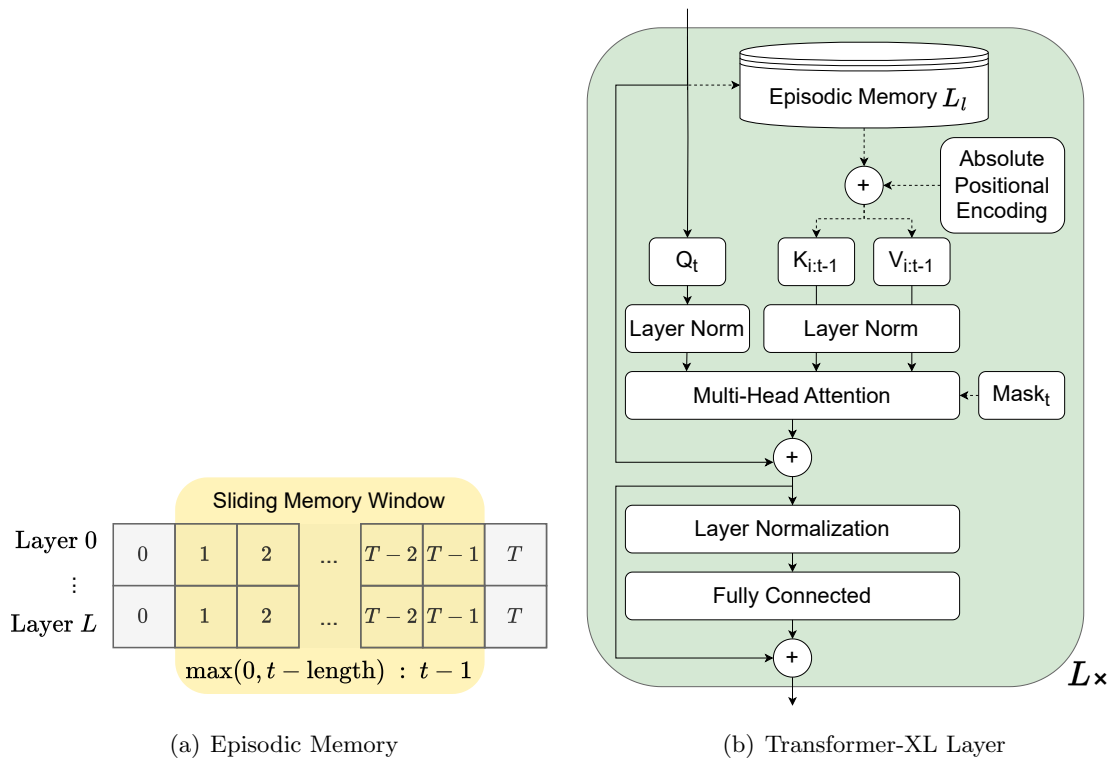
Sliding Memory Window

Layer 0
⋮
Layer $L$

| 0 | 1 | 2 | ... | $T-2$ | $T-1$ | $T$ |
|---|---|---|---|---|---|---|
| 0 | 1 | 2 | ... | $T-2$ | $T-1$ | $T$ |

$\max(0, t - \text{length}) \; : \; t-1$

(a) Episodic Memory

Episodic Memory $L_l$

+

Absolute Positional Encoding

$Q_t$

$K_{i:t-1}$

$V_{i:t-1}$

Layer Norm

Layer Norm

Multi-Head Attention

$Mask_t$

+

Layer Normalization

Fully Connected

+

$L$×

(b) Transformer-XL Layer